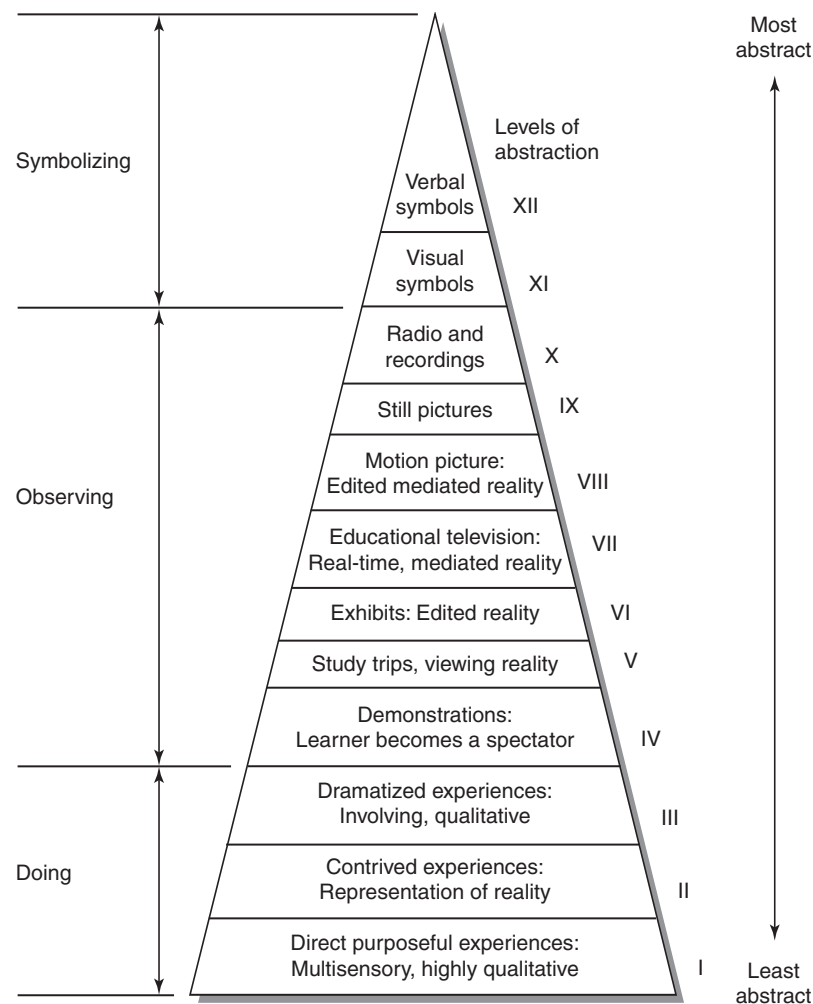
Most abstract

Levels of abstraction

Symbolizing

Verbal symbols XII

Visual symbols XI

Radio and recordings X

Still pictures IX

Observing

Motion picture: Edited mediated reality VIII

Educational television: Real-time, mediated reality VII

Exhibits: Edited reality VI

Study trips, viewing reality V

Demonstrations: Learner becomes a spectator IV

Dramatized experiences: Involving, qualitative III

Doing

Contrived experiences: Representation of reality II

Direct purposeful experiences: Multisensory, highly qualitative I

Least abstract